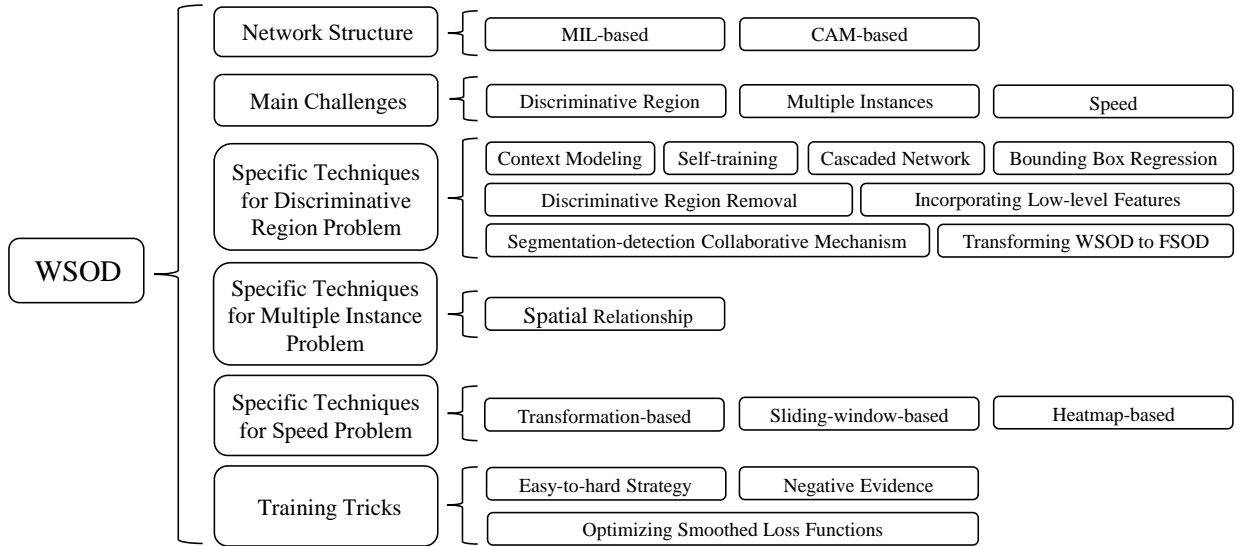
WSOD

Network Structure
MIL-based
CAM-based

Main Challenges
Discriminative Region
Multiple Instances
Speed

Specific Techniques for Discriminative Region Problem
Context Modeling
Self-training
Cascaded Network
Bounding Box Regression
Discriminative Region Removal
Incorporating Low-level Features
Segmentation-detection Collaborative Mechanism
Transforming WSOD to FSOD

Specific Techniques for Multiple Instance Problem
Spatial Relationship

Specific Techniques for Speed Problem
Transformation-based
Sliding-window-based
Heatmap-based

Training Tricks
Easy-to-hard Strategy
Negative Evidence
Optimizing Smoothed Loss Functions